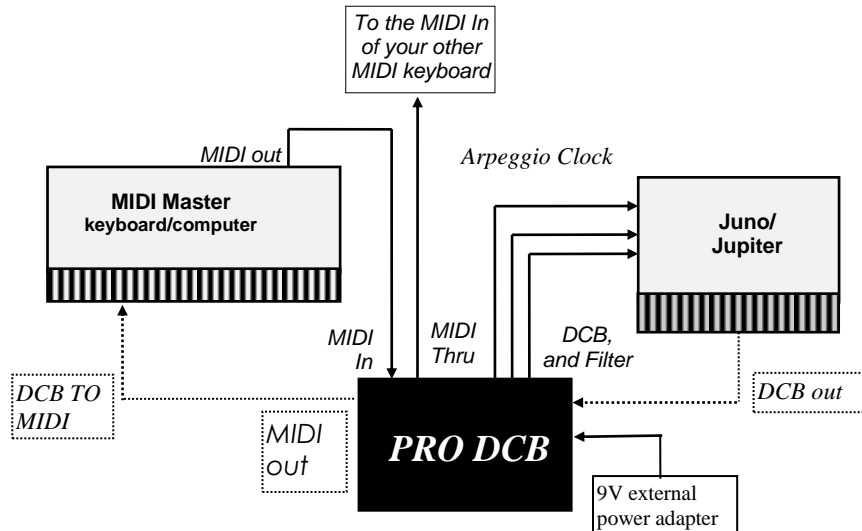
To the MIDI In of your other MIDI keyboard

MIDI out

Arpeggio Clock

MIDI Master keyboard/computer

Juno/ Jupiter

MIDI In

MIDI Thru

DCB, and Filter

DCB TO MIDI

DCB out

MIDI out

PRO DCB

9V external power adapter